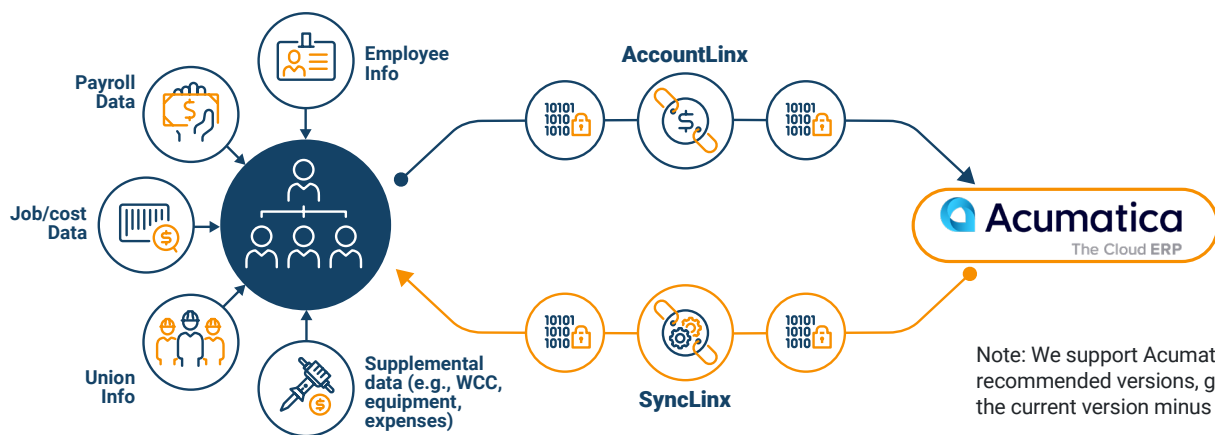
Employee Info

Payroll Data

Job/cost Data

Union Info

Supplemental data (e.g., WCC, equipment, expenses)

AccountLinx

10101
1010
1010

10101
1010
1010

SyncLinx

10101
1010
1010

10101
1010
1010

Acumatica
The Cloud ERP

Note: We support Acumat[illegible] recommended versions, g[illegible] the current version minus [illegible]